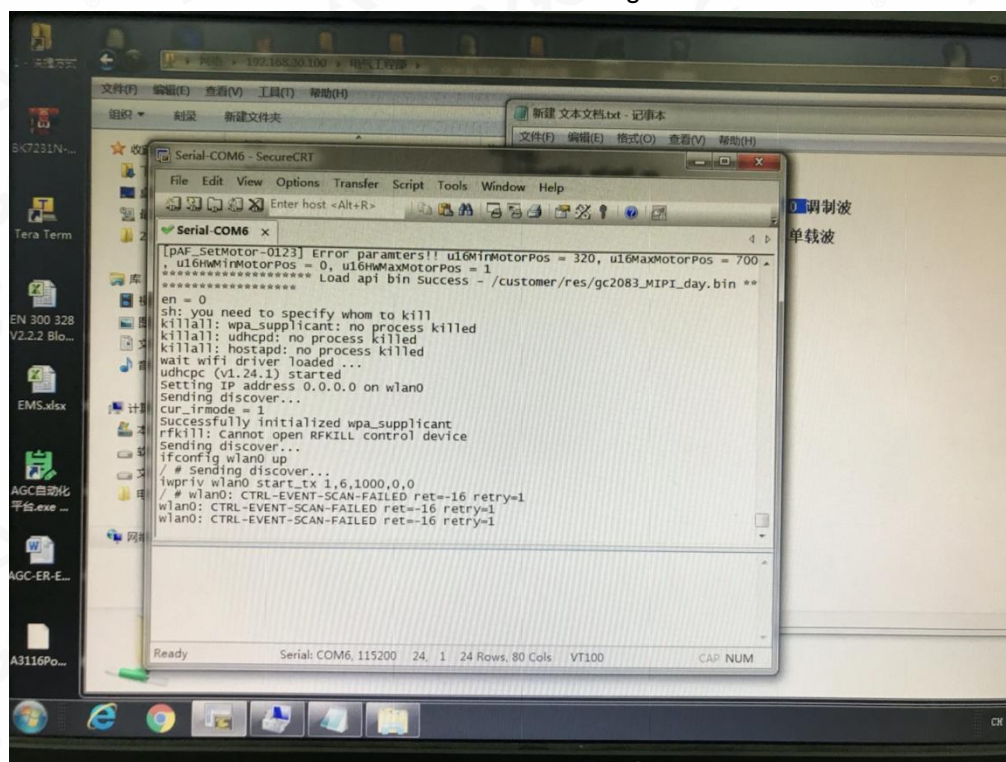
BK7231N-...

Tera Term

EN 300 328 V2.2.2 Blo...

EMS.xlsx

AGC自动化平台.exe ...

AGC-ER-E...

A3116Po...

网络 ▸ 192.168.20.100 ▸ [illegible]

文件(F) 编辑(E) 查看(V) 工具(T) 帮助(H)

组织 ▾ 刻录 新建文件夹

新建 文本文档.txt - 记事本

文件(F) 编辑(E) 格式(O) 查看(V) 帮助(H)

调制波

单载波

Serial-COM6 - SecureCRT

File Edit View Options Transfer Script Tools Window Help

Enter host <Alt+R>

Serial-COM6 ×

[PAF_SetMotor-0123] Error paramters!! u16MinMotorPos = 320, u16MaxMotorPos = 700 , u16HWMinMotorPos = 0, u16HWMaxMotorPos = 1
******************** Load api bin Success - /customer/res/gc2083_MIPI_day.bin **
********************
en = 0
sh: you need to specify whom to kill
killall: wpa_supplicant: no process killed
killall: udhcpd: no process killed
killall: hostapd: no process killed
wait wifi driver loaded ...
udhcpc (v1.24.1) started
Setting IP address 0.0.0.0 on wlan0
Sending discover...
cur_irmode = 1
Successfully initialized wpa_supplicant
rfkill: Cannot open RFKILL control device
Sending discover...
ifconfig wlan0 up
/ # Sending discover...
iwpriv wlan0 start_tx 1,6,1000,0,0
/ # wlan0: CTRL-EVENT-SCAN-FAILED ret=-16 retry=1
wlan0: CTRL-EVENT-SCAN-FAILED ret=-16 retry=1
wlan0: CTRL-EVENT-SCAN-FAILED ret=-16 retry=1

Ready Serial: COM6, 115200 24, 1 24 Rows, 80 Cols VT100 CAP NUM